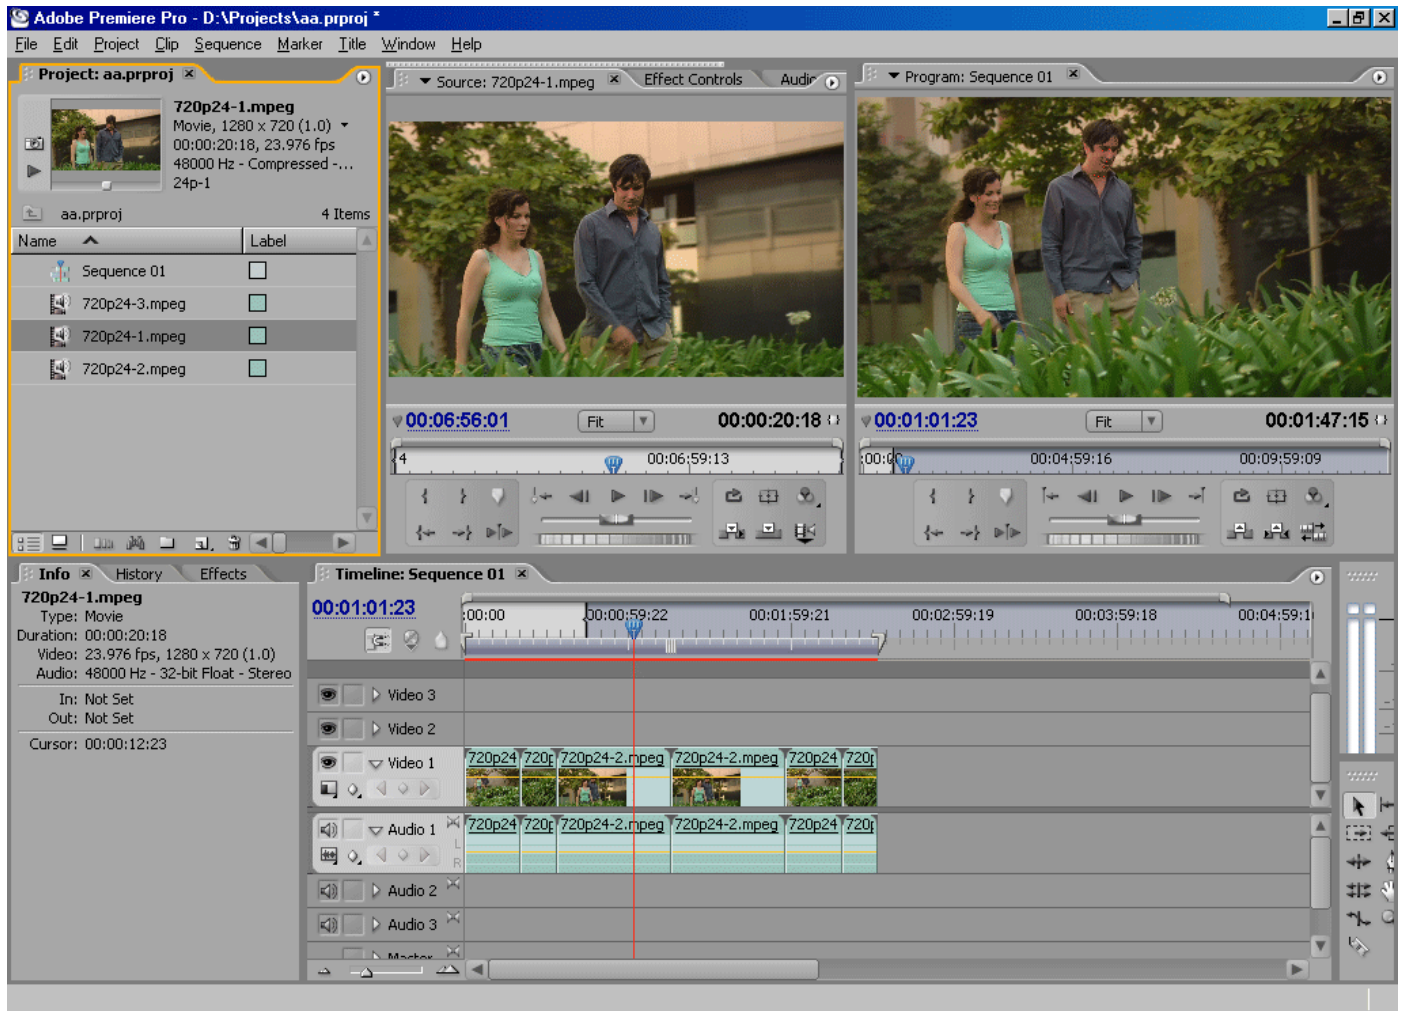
Adobe Premiere Pro - D:\Projects\aa.prproj *

File Edit Project Clip Sequence Marker Title Window Help

Project: aa.prproj ×

720p24-1.mpeg
Movie, 1280 x 720 (1.0)
00:00:20:18, 23.976 fps
48000 Hz - Compressed -...
24p-1

aa.prproj 4 Items

| Name | Label |
|---|---|
| Sequence 01 | |
| 720p24-3.mpeg | |
| 720p24-1.mpeg | |
| 720p24-2.mpeg | |

Source: 720p24-1.mpeg × Effect Controls Audio

00:06:56:01 Fit 00:00:20:18

4 00:06:59:13

Program: Sequence 01 ×

00:01:01:23 Fit 00:01:47:15

00:00 00:04:59:16 00:09:59:09

Info × History Effects

720p24-1.mpeg
Type: Movie
Duration: 00:00:20:18
Video: 23.976 fps, 1280 x 720 (1.0)
Audio: 48000 Hz - 32-bit Float - Stereo

In: Not Set
Out: Not Set

Cursor: 00:00:12:23

Timeline: Sequence 01 ×

00:01:01:23

00:00 00:00:59:22 00:01:59:21 00:02:59:19 00:03:59:18 00:04:59:1

Video 3
Video 2
Video 1
720p24 720p 720p24-2.mpeg 720p24-2.mpeg 720p24 720p
Audio 1
720p24 720p 720p24-2.mpeg 720p24-2.mpeg 720p24 720p
L
R
Audio 2
Audio 3
Master